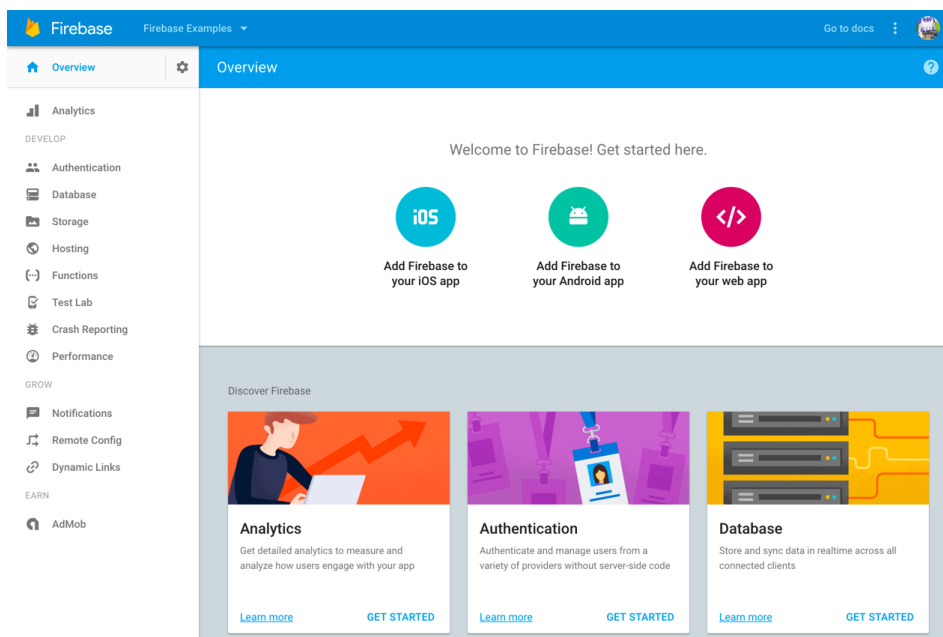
Firebase
Firebase Examples
Go to docs

Overview
Overview

Analytics
DEVELOP
Authentication
Database
Storage
Hosting
Functions
Test Lab
Crash Reporting
Performance
GROW
Notifications
Remote Config
Dynamic Links
EARN
AdMob

Welcome to Firebase! Get started here.

iOS
Add Firebase to your iOS app

Add Firebase to your Android app

</>
Add Firebase to your web app

Discover Firebase

Analytics
Get detailed analytics to measure and analyze how users engage with your app
Learn more
GET STARTED

Authentication
Authenticate and manage users from a variety of providers without server-side code
Learn more
GET STARTED

Database
Store and sync data in realtime across all connected clients
Learn more
GET STARTED